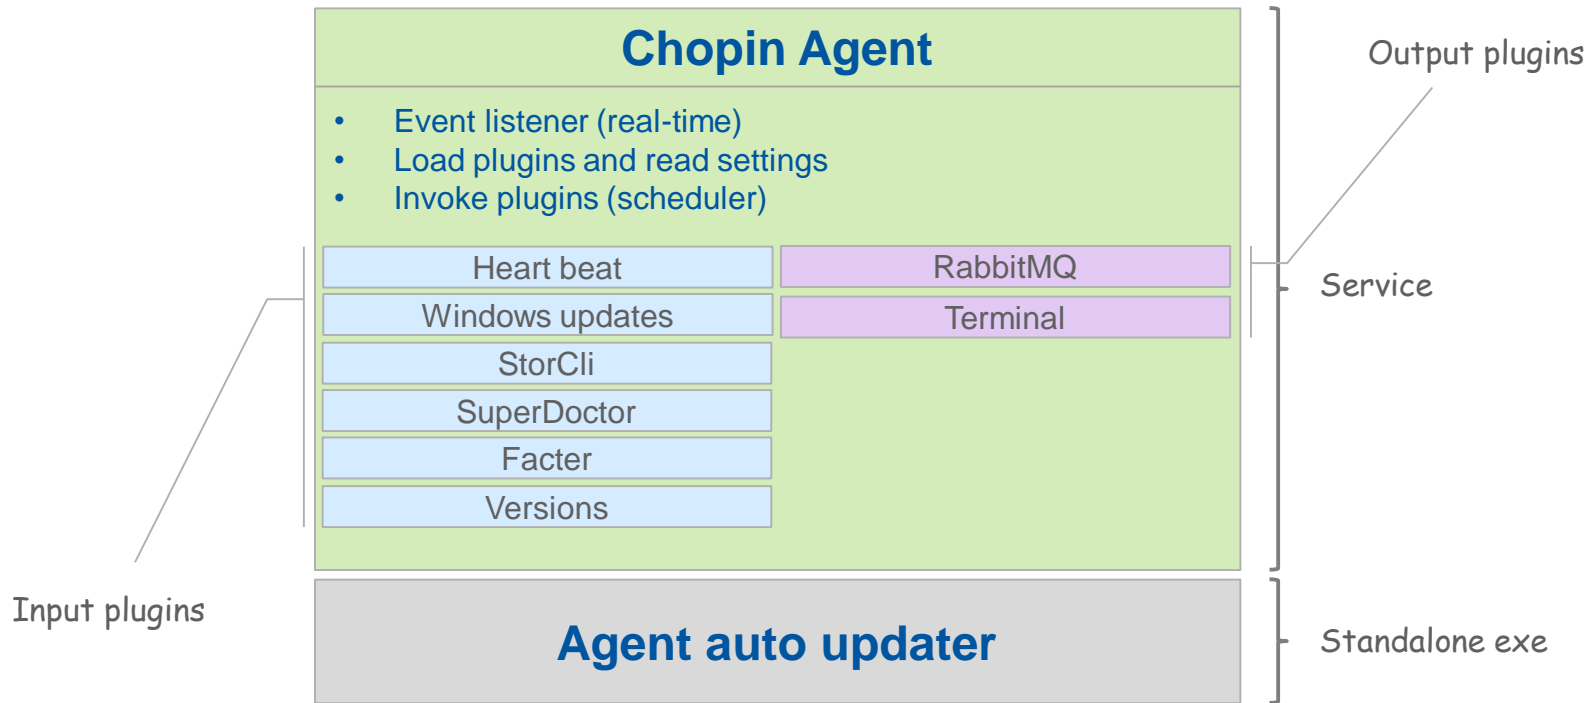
Chopin Agent

- Event listener (real-time)
- Load plugins and read settings
- Invoke plugins (scheduler)

Heart beat
Windows updates
StorCli
SuperDoctor
Facter
Versions

RabbitMQ
Terminal

Output plugins

Service

Input plugins

Agent auto updater

Standalone exe